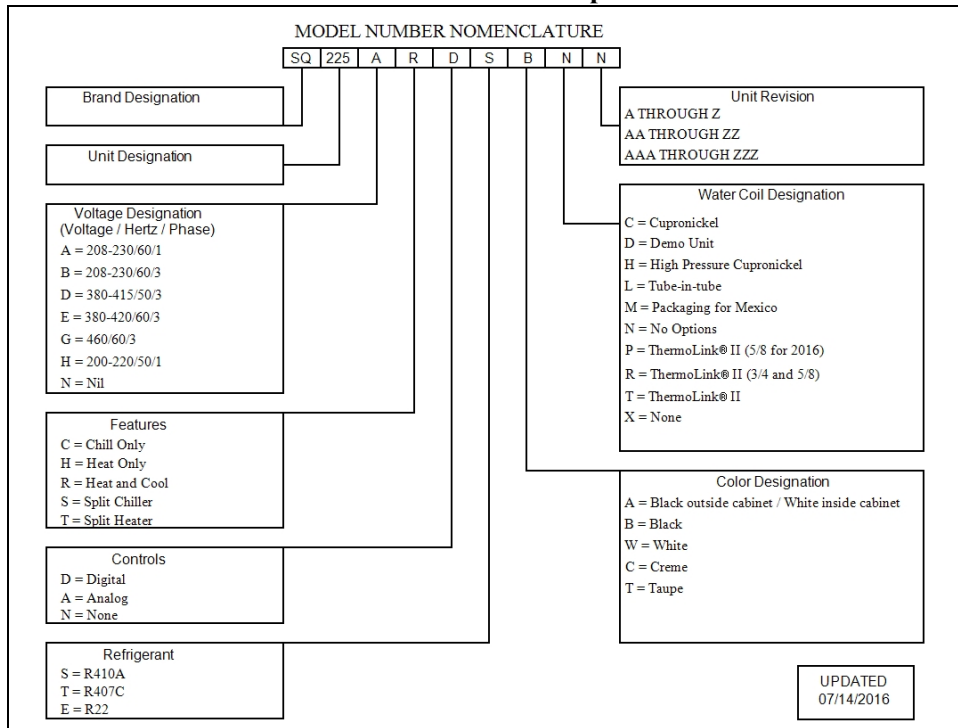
MODEL NUMBER NOMENCLATURE

| SQ | 225 | A | R | D | S | B | N | N |
|---|---|---|---|---|---|---|---|---|

Brand Designation

Unit Designation

Voltage Designation
(Voltage / Hertz / Phase)
A = 208-230/60/1
B = 208-230/60/3
D = 380-415/50/3
E = 380-420/60/3
G = 460/60/3
H = 200-220/50/1
N = Nil

Features
C = Chill Only
H = Heat Only
R = Heat and Cool
S = Split Chiller
T = Split Heater

Controls
D = Digital
A = Analog
N = None

Refrigerant
S = R410A
T = R407C
E = R22

Unit Revision
A THROUGH Z
AA THROUGH ZZ
AAA THROUGH ZZZ

Water Coil Designation
C = Cupronickel
D = Demo Unit
H = High Pressure Cupronickel
L = Tube-in-tube
M = Packaging for Mexico
N = No Options
P = ThermoLink® II (5/8 for 2016)
R = ThermoLink® II (3/4 and 5/8)
T = ThermoLink® II
X = None

Color Designation
A = Black outside cabinet / White inside cabinet
B = Black
W = White
C = Creme
T = Taupe

UPDATED
07/14/2016